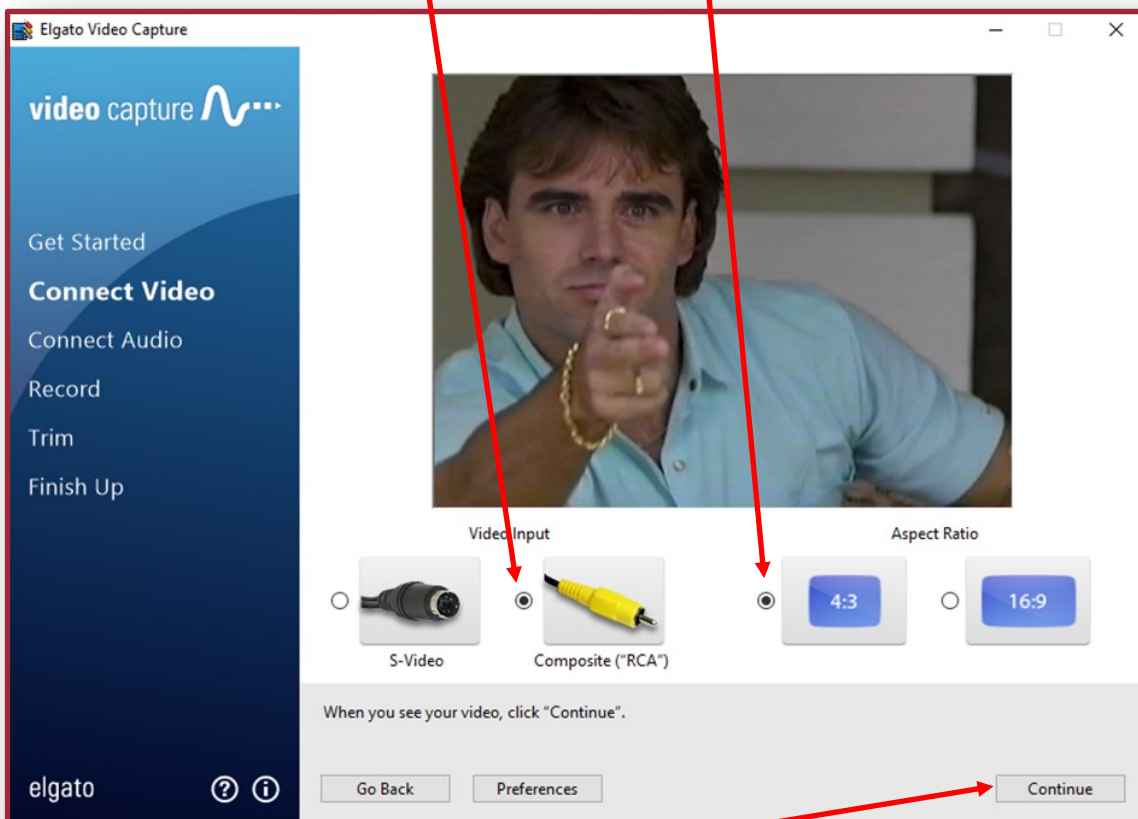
Elgato Video Capture

video capture

Get Started
Connect Video
Connect Audio
Record
Trim
Finish Up

Video Input

S-Video

Composite ("RCA")

Aspect Ratio

4:3

16:9

When you see your video, click "Continue".

elgato

Go Back

Preferences

Continue